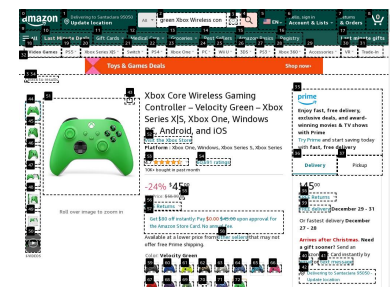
amazon

Delivering to Sacramento 95820 Update location

All

green Xbox Wireless con

EN

Hello, sign in Account & Lists

Returns & Orders

0

All

Last Minute Deals

Gift Cards

Medical Care

Groceries

Best Sellers

Amazon Basics

Registry

Customer Service

Last minute gifts

Video Games

Xbox Series X|S

Switch

PS4

PC

WiiU

PS5

Xbox 360

Accessories

Trade-in

Toys & Games Deals

Shop now

Xbox Core Wireless Gaming Controller – Velocity Green – Xbox Series X|S, Xbox One, Windows PC, Android, and iOS

Visit the Xbox Store

Platform : Xbox One, Windows, Xbox Series X, Xbox Series S

4.7 rating

10K+ bought in past month

-24% $45 $59.99

Prime Price: Delivery

FREE Returns

Get $30 off instantly: Pay $0.00 $45.99 upon approval for the Amazon Store Card No annual fee.

Available at a lower price from other sellers that may not offer free Prime shipping.

Color: Velocity Green

Roll over image to zoom in

VIDEOS

prime

Enjoy fast, free delivery, exclusive deals, and award-winning movies & TV shows with Prime

Try Prime and start saving today with fast, free delivery

Delivery

Pickup

$45

FREE Returns

FREE delivery December 29 - 31

Or fastest delivery December 27 - 28

Arrives after Christmas. Need a gift sooner? Send an Amazon Gift Card instantly by email or text message.

Delivering to Sacramento 95820 - Update location